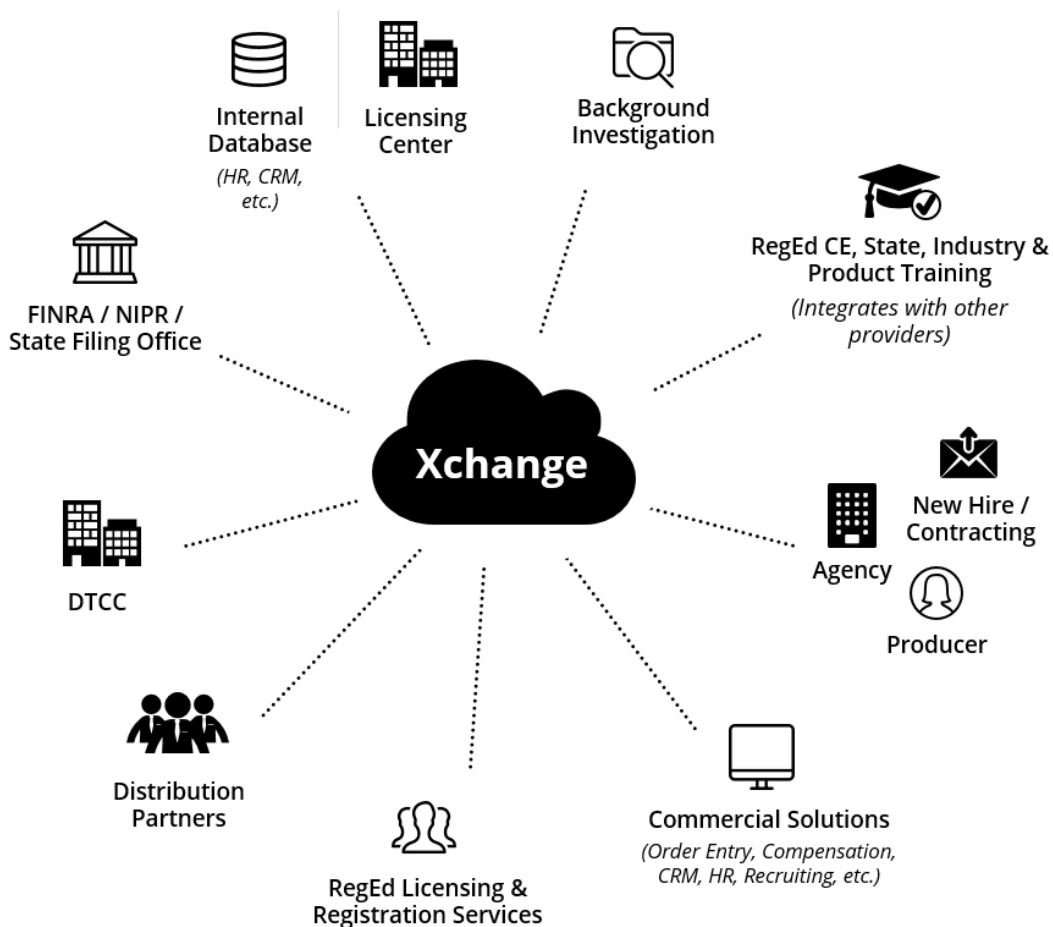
Internal Database
(HR, CRM, etc.)

Licensing Center

Background Investigation

RegEd CE, State, Industry & Product Training
(Integrates with other providers)

FINRA / NIPR / State Filing Office

Xchange

New Hire / Contracting

Agency

Producer

DTCC

Distribution Partners

RegEd Licensing & Registration Services

Commercial Solutions
(Order Entry, Compensation, CRM, HR, Recruiting, etc.)